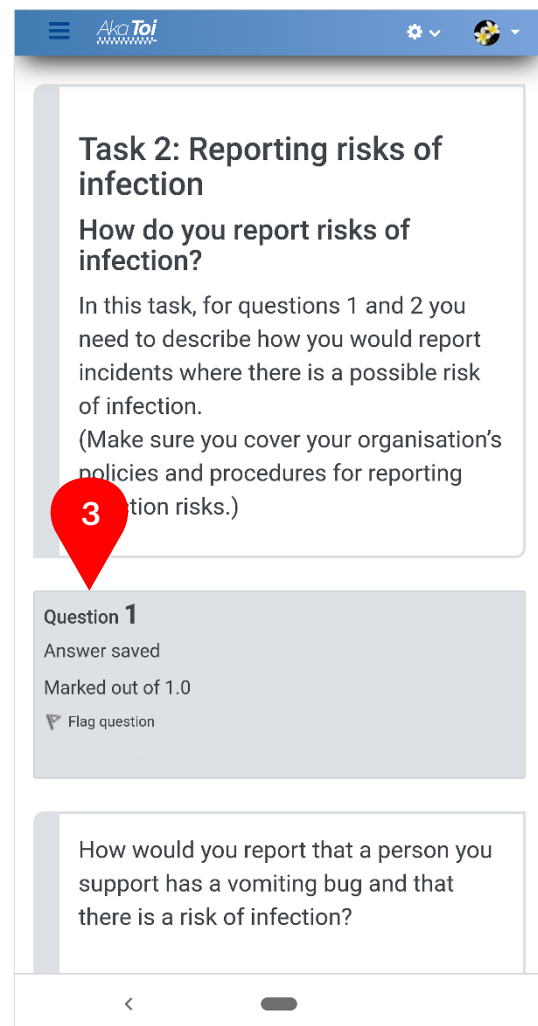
AkoToi

Task 2: Reporting risks of infection

How do you report risks of infection?

In this task, for questions 1 and 2 you need to describe how you would report incidents where there is a possible risk of infection.
(Make sure you cover your organisation's policies and procedures for reporting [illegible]tion risks.)

3

Question 1
Answer saved
Marked out of 1.0
Flag question

How would you report that a person you support has a vomiting bug and that there is a risk of infection?